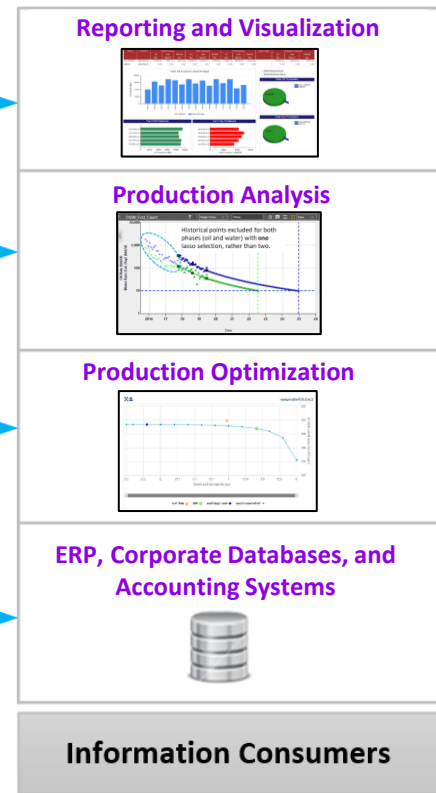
Reporting and Visualization

Production Analysis

Historical points excluded for both phases (oil and water) with one lasso selection, rather than two.

2016 17 18 19 20 21 22 23 24 25

Date

Production Optimization

ERP, Corporate Databases, and Accounting Systems

Information Consumers